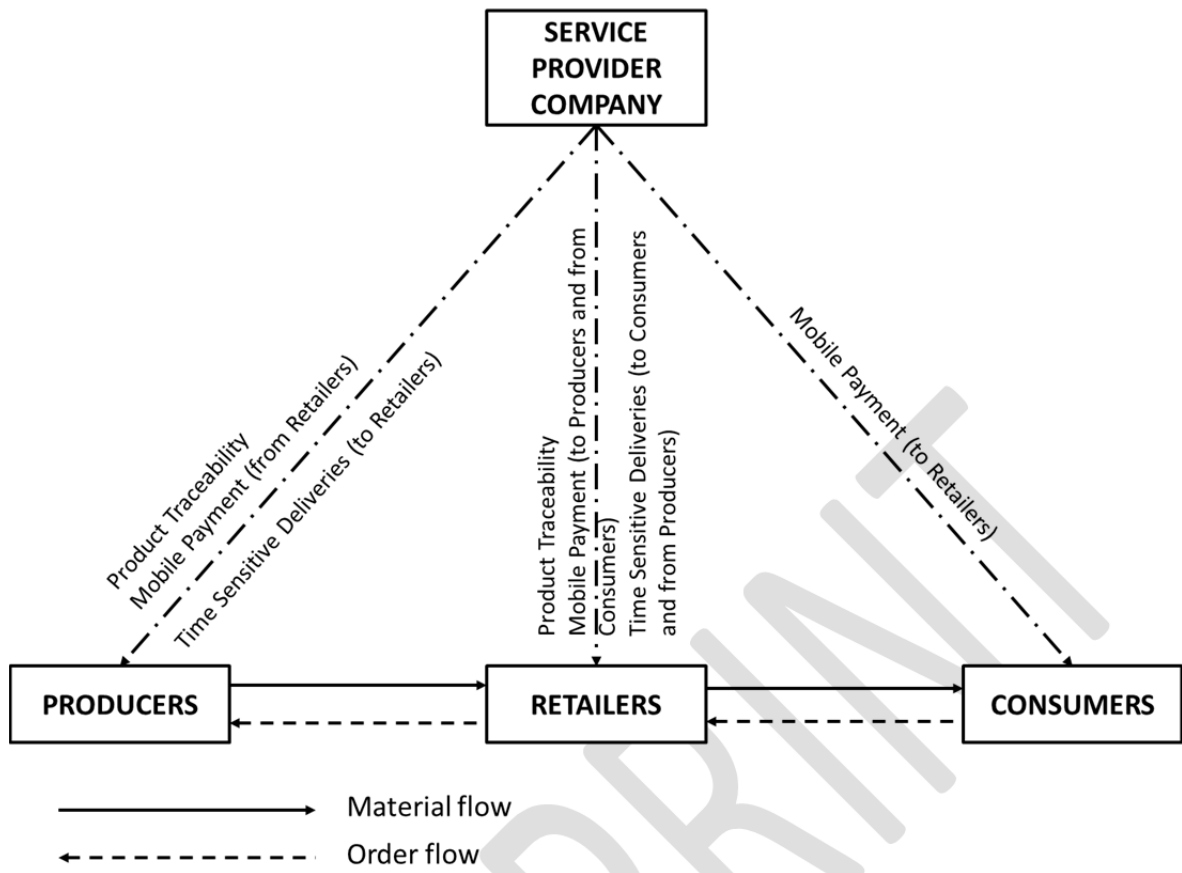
SERVICE PROVIDER COMPANY

Product Traceability
Mobile Payment (from Retailers)
Time Sensitive Deliveries (to Retailers)

Product Traceability
Mobile Payment (to Producers and from Consumers)
Time Sensitive Deliveries (to Consumers and from Producers)

Mobile Payment (to Retailers)

PRODUCERS

RETAILERS

CONSUMERS

Material flow

Order flow

PRINT